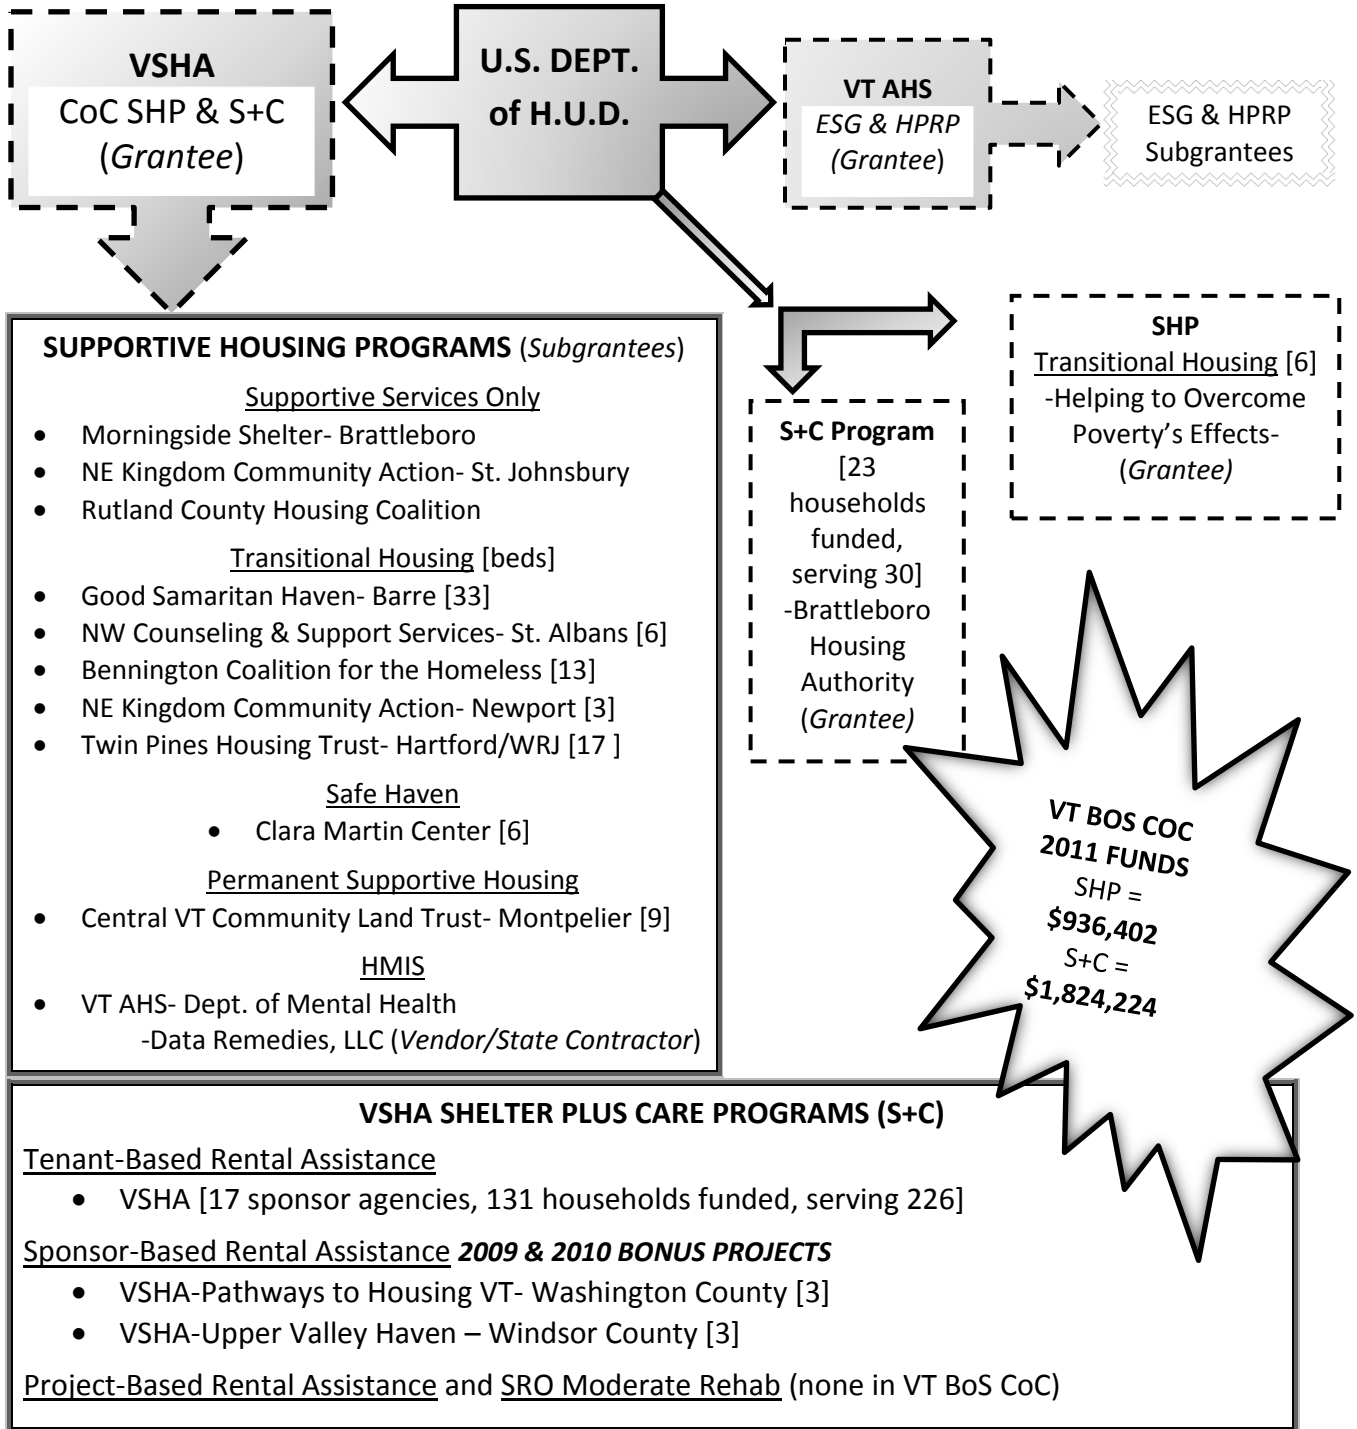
VSHA
CoC SHP & S+C
(*Grantee*)

U.S. DEPT. of H.U.D.

VT AHS
*ESG & HPRP*
(*Grantee*)

ESG & HPRP Subgrantees

SUPPORTIVE HOUSING PROGRAMS (*Subgrantees*)

Supportive Services Only
- Morningside Shelter- Brattleboro
- NE Kingdom Community Action- St. Johnsbury
- Rutland County Housing Coalition

Transitional Housing [beds]
- Good Samaritan Haven- Barre [33]
- NW Counseling & Support Services- St. Albans [6]
- Bennington Coalition for the Homeless [13]
- NE Kingdom Community Action- Newport [3]
- Twin Pines Housing Trust- Hartford/WRJ [17 ]

Safe Haven
- Clara Martin Center [6]

Permanent Supportive Housing
- Central VT Community Land Trust- Montpelier [9]

HMIS
- VT AHS- Dept. of Mental Health
-Data Remedies, LLC (*Vendor/State Contractor*)

S+C Program
[23 households funded, serving 30]
-Brattleboro Housing Authority
(*Grantee)*

SHP
Transitional Housing [6]
-Helping to Overcome Poverty's Effects-
(*Grantee)*

VT BOS COC
2011 FUNDS
*SHP =*
$936,402
*S+C =*
$1,824,224

VSHA SHELTER PLUS CARE PROGRAMS (S+C)

Tenant-Based Rental Assistance
- VSHA [17 sponsor agencies, 131 households funded, serving 226]

Sponsor-Based Rental Assistance ***2009 & 2010 BONUS PROJECTS***
- VSHA-Pathways to Housing VT- Washington County [3]
- VSHA-Upper Valley Haven – Windsor County [3]

Project-Based Rental Assistance and SRO Moderate Rehab (none in VT BoS CoC)